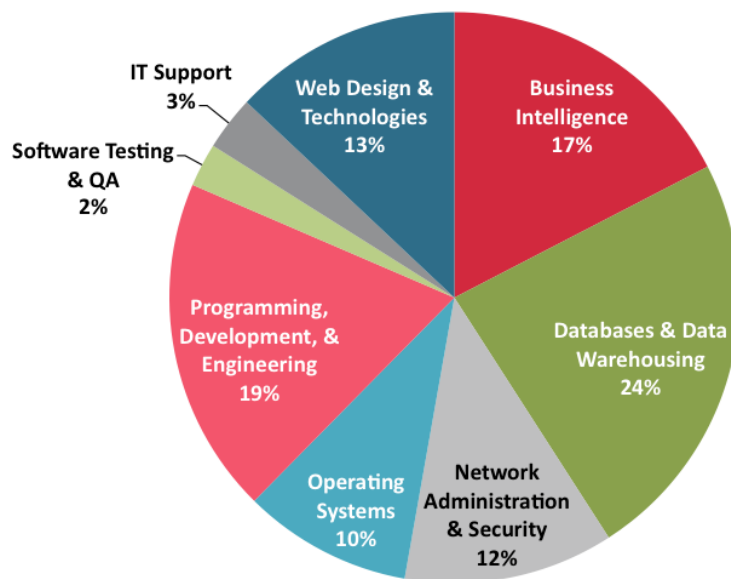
IT Support
3%

Web Design & Technologies
13%

Business Intelligence
17%

Software Testing & QA
2%

Programming, Development, & Engineering
19%

Databases & Data Warehousing
24%

Operating Systems
10%

Network Administration & Security
12%